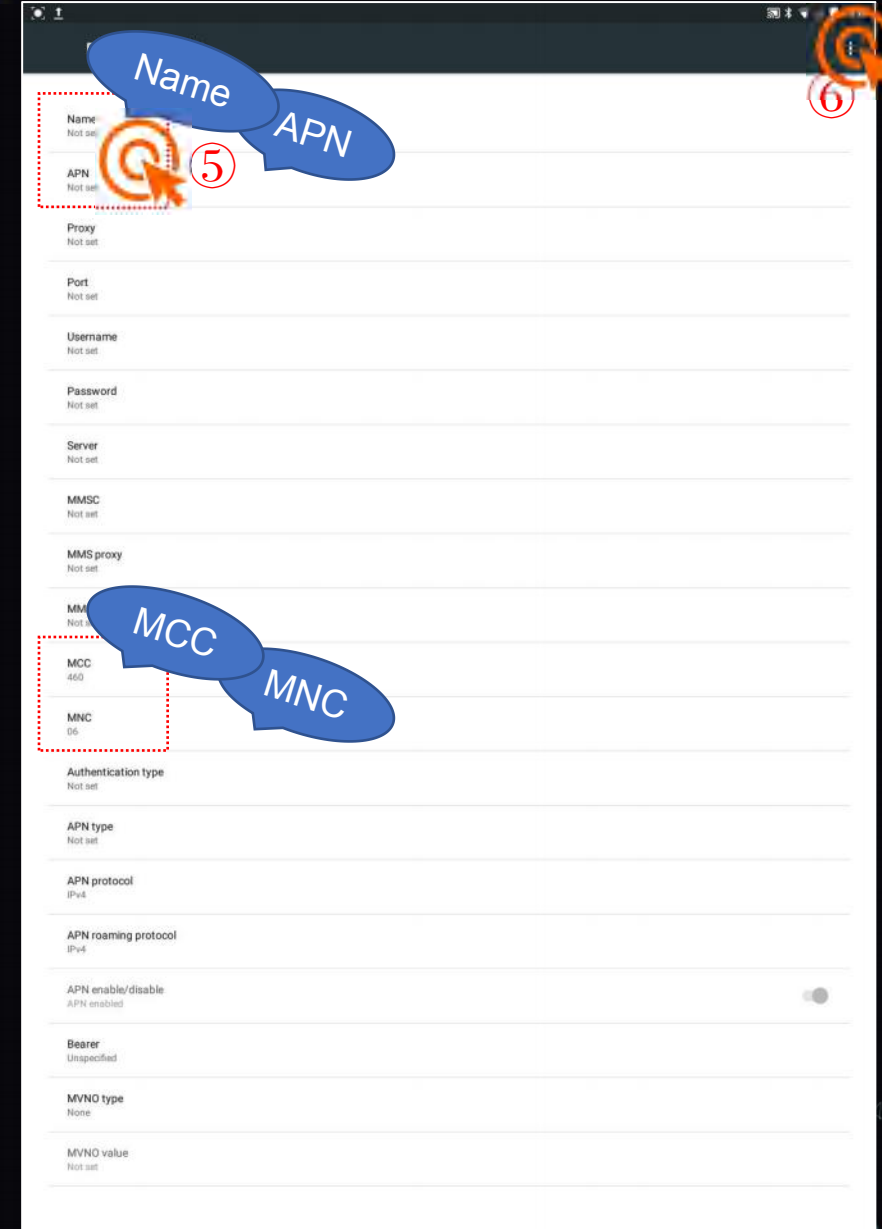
Name
APN
⑥
Name
Not set
⑤
APN
Not set

Proxy
Not set

Port
Not set

Username
Not set

Password
Not set

Server
Not set

MMSC
Not set

MMS proxy
Not set

MM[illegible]
Not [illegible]

MCC
MNC

MCC
460

MNC
06

Authentication type
Not set

APN type
Not set

APN protocol
IPv4

APN roaming protocol
IPv4

APN enable/disable
APN enabled

Bearer
Unspecified

MVNO type
None

MVNO value
Not set